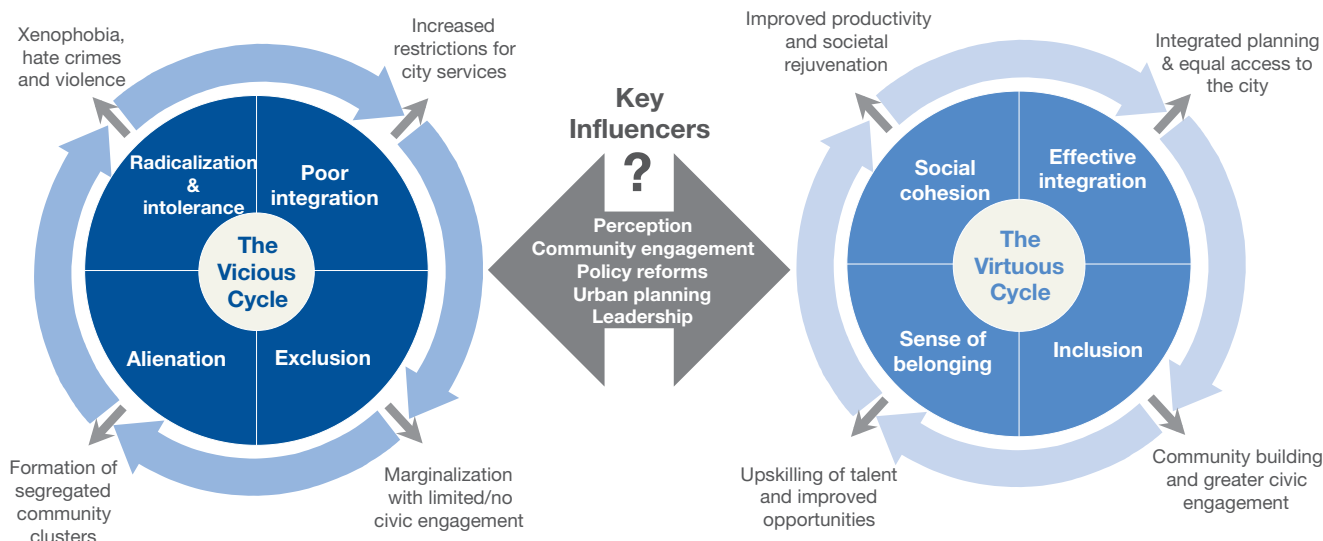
Xenophobia, hate crimes and violence

Increased restrictions for city services

Radicalization & intolerance

Poor integration

The Vicious Cycle

Alienation

Exclusion

Formation of segregated community clusters

Marginalization with limited/no civic engagement

Key Influencers

?

Perception
Community engagement
Policy reforms
Urban planning
Leadership

Improved productivity and societal rejuvenation

Integrated planning & equal access to the city

Social cohesion

Effective integration

The Virtuous Cycle

Sense of belonging

Inclusion

Upskilling of talent and improved opportunities

Community building and greater civic engagement